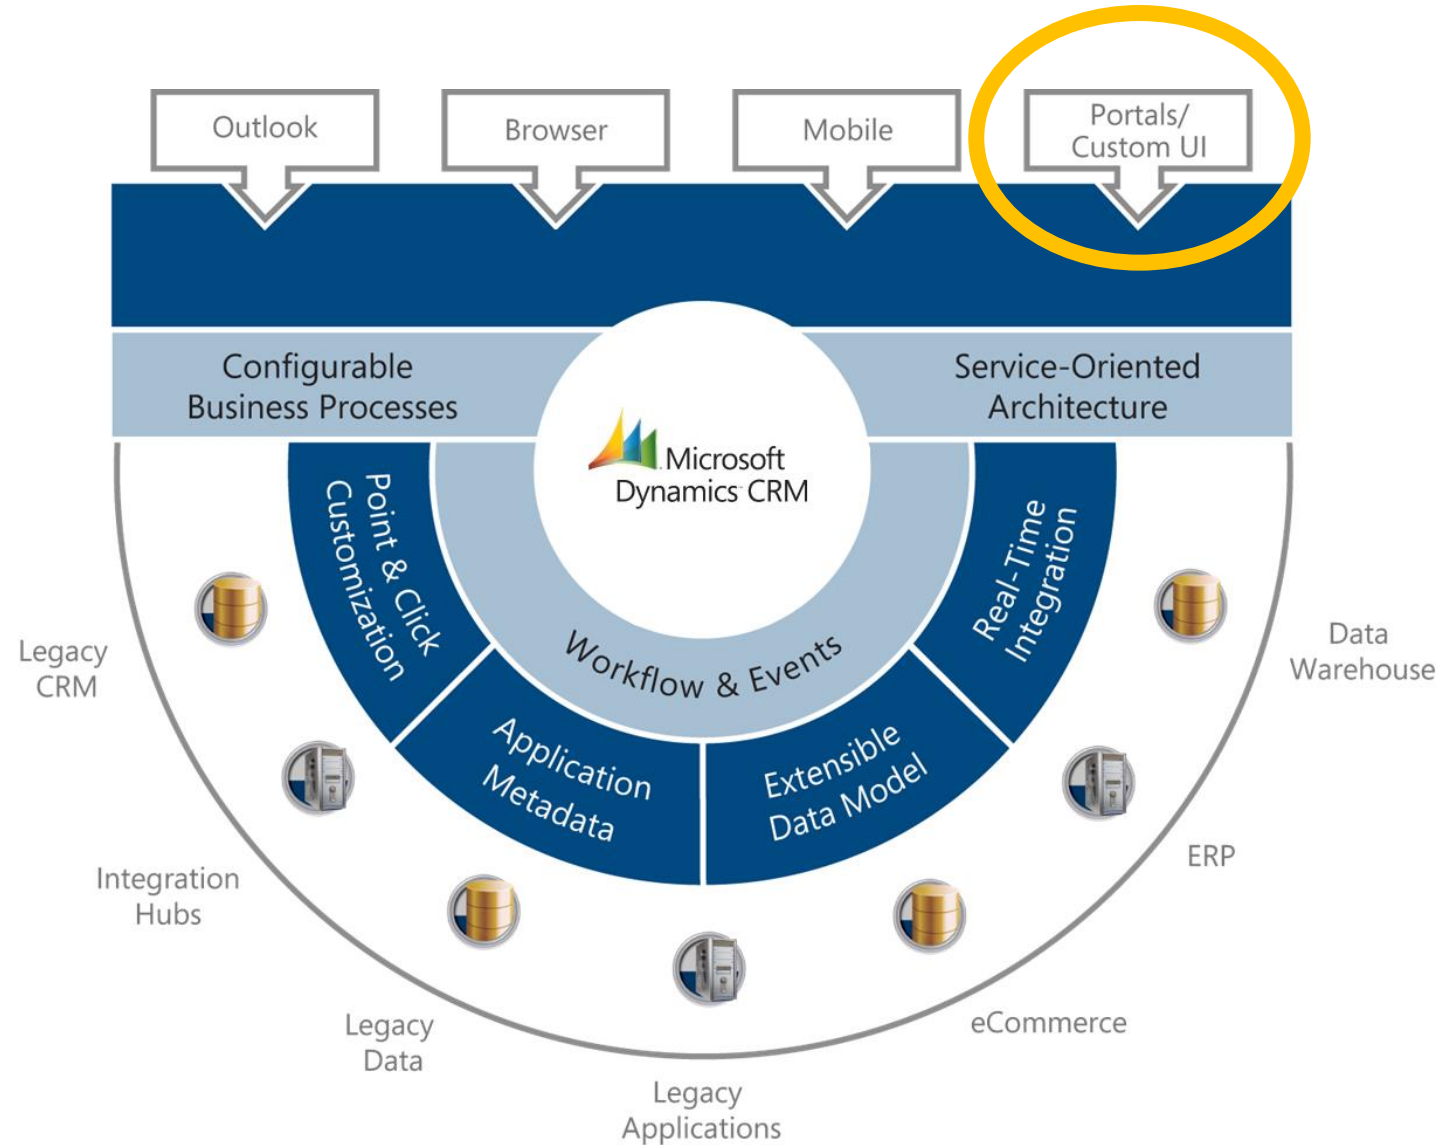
Outlook

Browser

Mobile

Portals/
Custom UI

Configurable
Business Processes

Service-Oriented
Architecture

Microsoft
Dynamics CRM

Point & Click
Customization

Workflow & Events

Real-Time
Integration

Application
Metadata

Extensible
Data Model

Legacy
CRM

Data
Warehouse

Integration
Hubs

ERP

Legacy
Data

eCommerce

Legacy
Applications